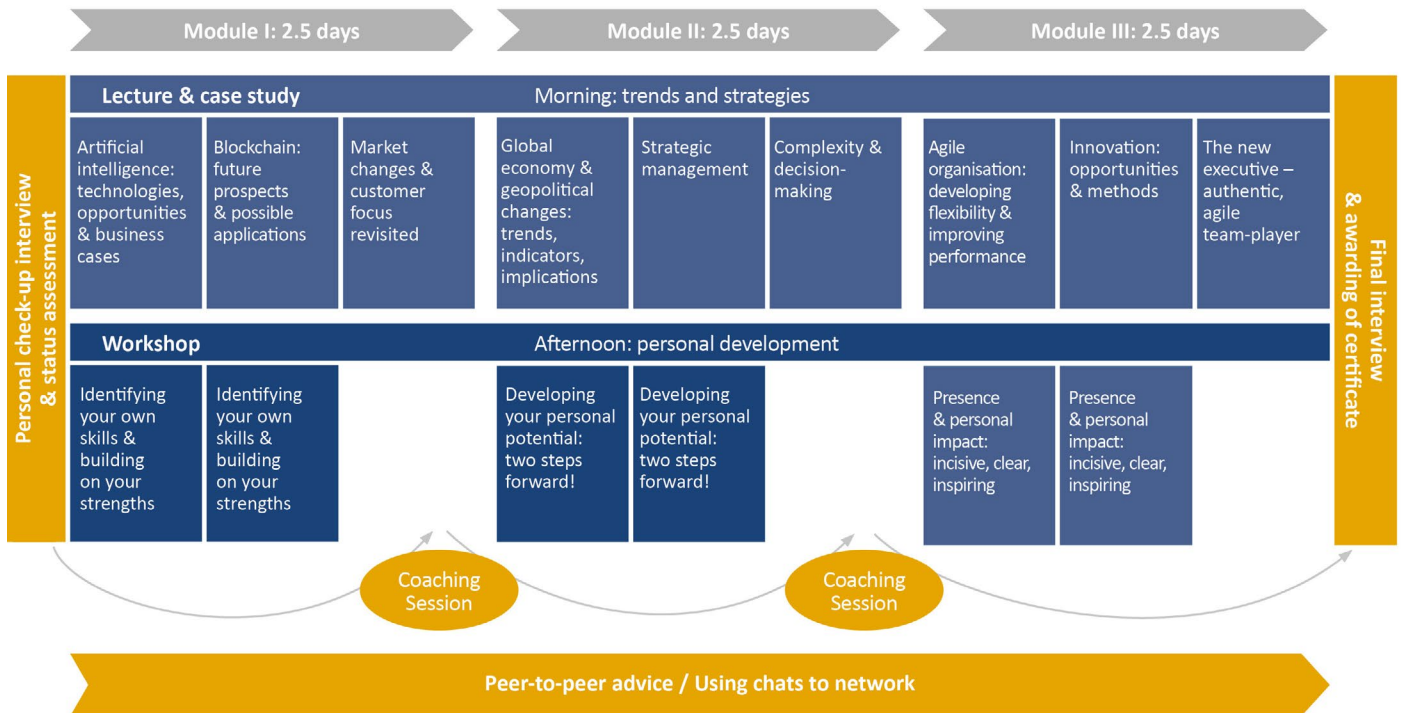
Module I: 2.5 days

Module II: 2.5 days

Module III: 2.5 days

Personal check-up interview & status assessment

Lecture & case study

Morning: trends and strategies

Artificial intelligence: technologies, opportunities & business cases

Blockchain: future prospects & possible applications

Market changes & customer focus revisited

Global economy & geopolitical changes: trends, indicators, implications

Strategic management

Complexity & decision-making

Agile organisation: developing flexibility & improving performance

Innovation: opportunities & methods

The new executive – authentic, agile team-player

Workshop

Afternoon: personal development

Identifying your own skills & building on your strengths

Identifying your own skills & building on your strengths

Developing your personal potential: two steps forward!

Developing your personal potential: two steps forward!

Presence & personal impact: incisive, clear, inspiring

Presence & personal impact: incisive, clear, inspiring

Final interview & awarding of certificate

Coaching Session

Coaching Session

Peer-to-peer advice / Using chats to network